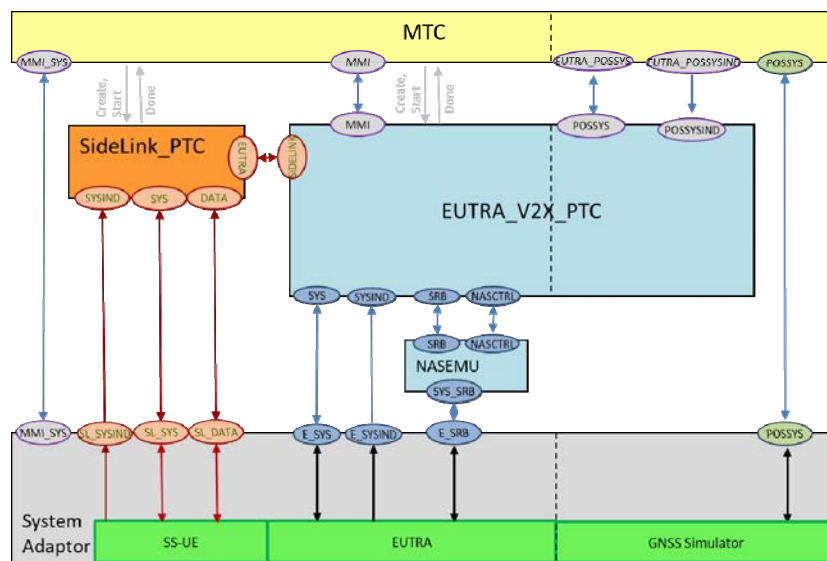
MTC

MMI_SYS

Create, Start

Done

MMI

Create, Start

Done

EUTRA_POSSYS

EUTRA_POSSYSIND

POSSYS

SideLink_PTC

EUTRA

SIDELINK

MMI

POSSYS

POSSYSIND

EUTRA_V2X_PTC

SYSIND

SYS

DATA

SYS

SYSIND

SRB

NASCTRL

SRB

NASCTRL

NASEMU

SYS_SRB

MMI_SYS

SL_SYSIND

SL_SYS

SL_DATA

E_SYS

E_SYSIND

E_SRB

POSSYS

System Adaptor

SS-UE

EUTRA

GNSS Simulator